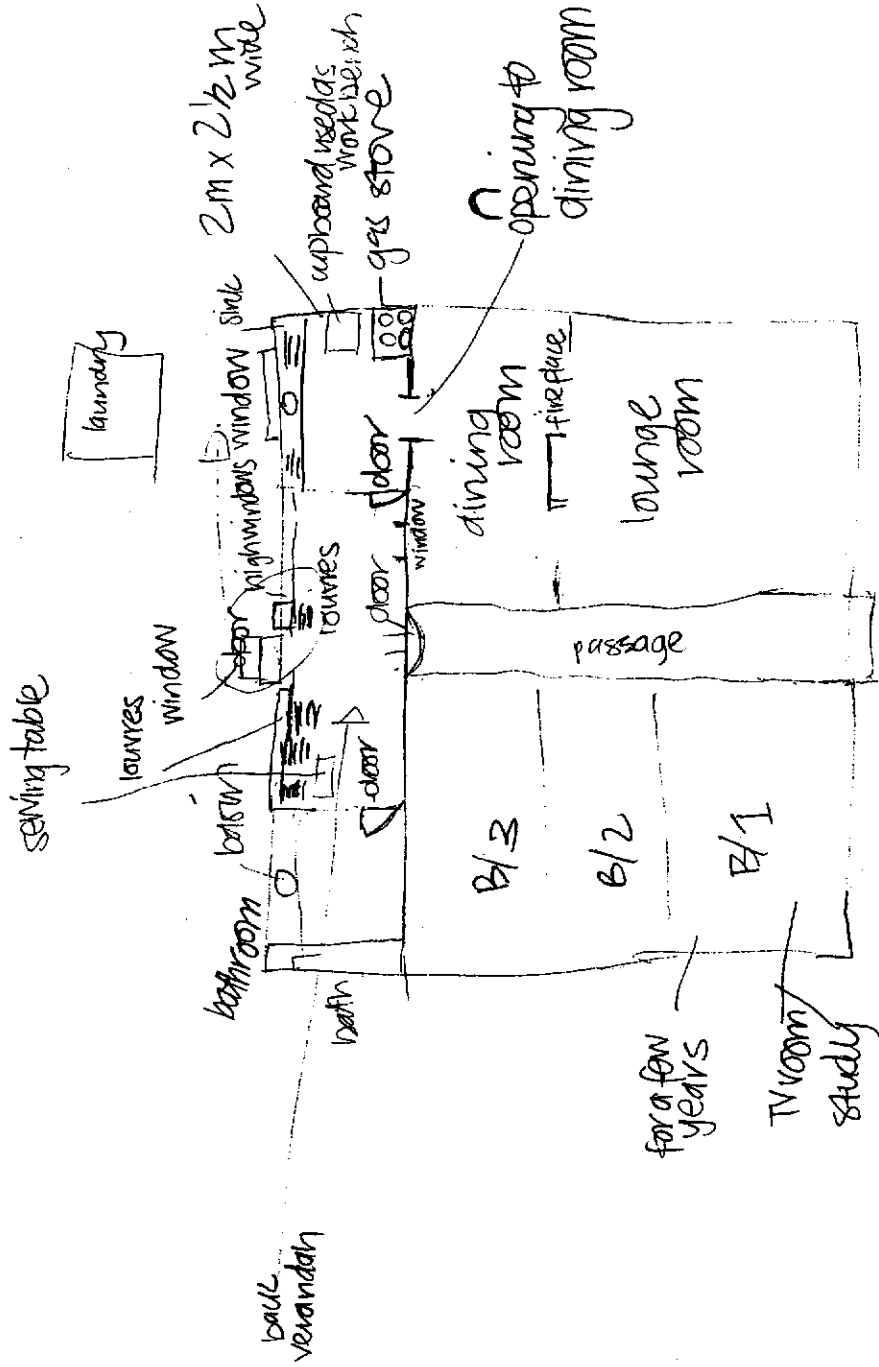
2m x 2½ m wide

cupboard used as work bench

gas stove

opening to dining room

sink

laundry

high windows window

fireplace

dining room

lounge room

door

window

door

louvres

door

window

louvres

serving table

basin

door

passage

B/3

B/2

B/1

bathroom

bath

back verandah

for a few years

TV room/ study